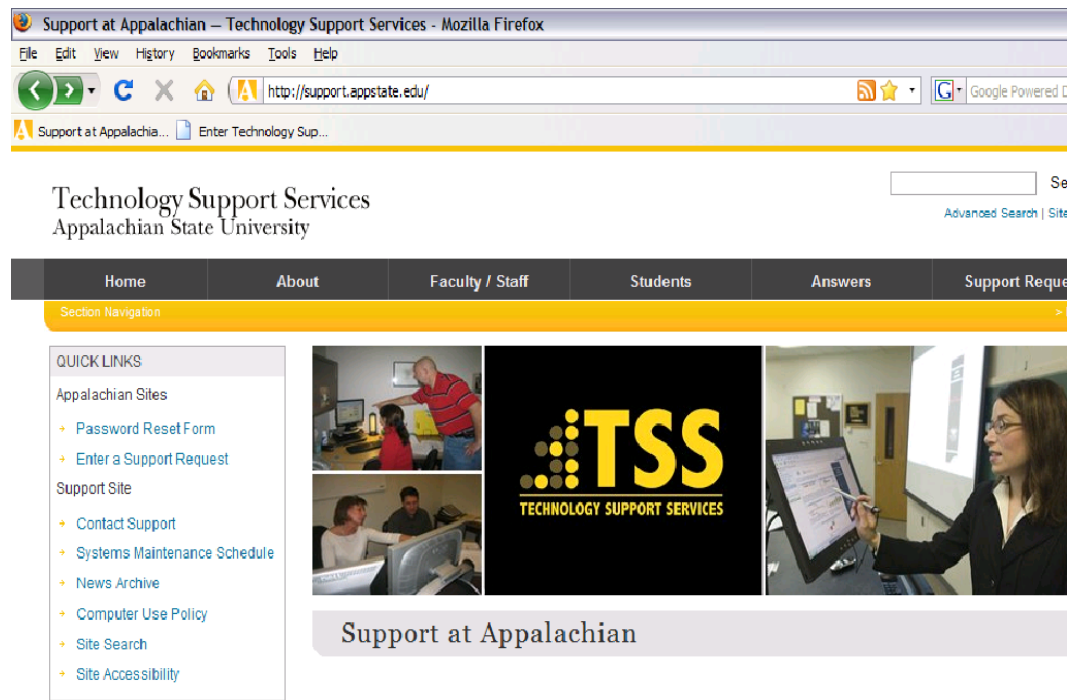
Support at Appalachian – Technology Support Services - Mozilla Firefox

File Edit View History Bookmarks Tools Help

http://support.appstate.edu/

Google Powered D

Support at Appalachia... Enter Technology Sup...

Technology Support Services
Appalachian State University

Se

Advanced Search | Site

Home | About | Faculty / Staff | Students | Answers | Support Reque

Section Navigation

> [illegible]

QUICK LINKS

Appalachian Sites

Password Reset Form

Enter a Support Request

Support Site

Contact Support

Systems Maintenance Schedule

News Archive

Computer Use Policy

Site Search

Site Accessibility

TSS
TECHNOLOGY SUPPORT SERVICES

Support at Appalachian